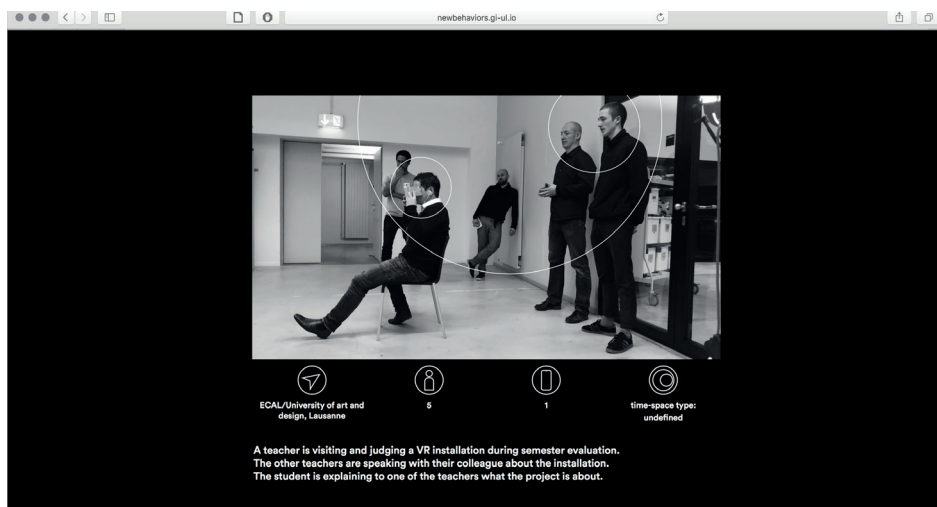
newbehaviors.gi-ul.io

ECAL/University of art and design, Lausanne

5

1

time-space type: undefined

A teacher is visiting and judging a VR installation during semester evaluation.
The other teachers are speaking with their colleague about the installation.
The student is explaining to one of the teachers what the project is about.